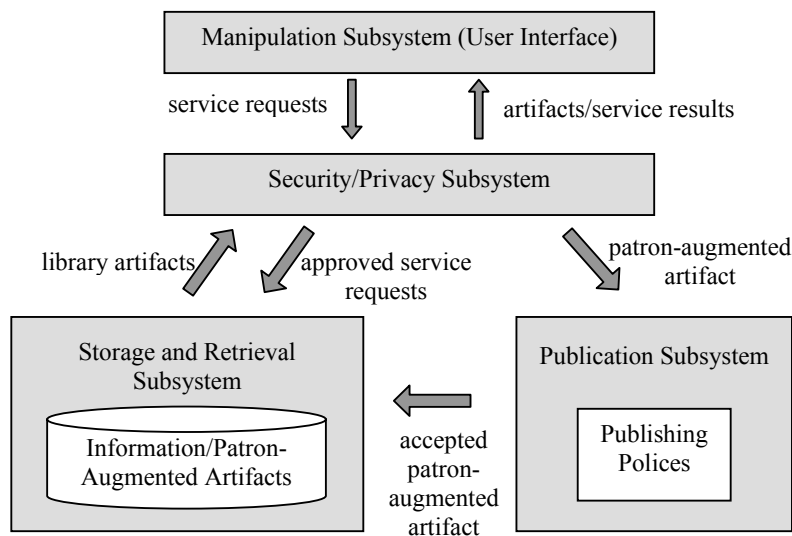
Manipulation Subsystem (User Interface)

service requests

artifacts/service results

Security/Privacy Subsystem

library artifacts

approved service requests

patron-augmented artifact

Storage and Retrieval Subsystem

Information/Patron-Augmented Artifacts

Publication Subsystem

Publishing Polices

accepted patron-augmented artifact